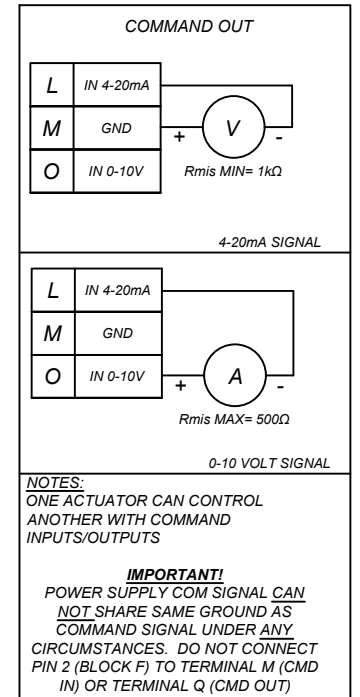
COMMAND OUT

| L | IN 4-20mA |
|---|---|
| M | GND |
| O | IN 0-10V |

+ V -

Rmis MIN= 1kΩ

4-20mA SIGNAL

| L | IN 4-20mA |
|---|---|
| M | GND |
| O | IN 0-10V |

+ A -

Rmis MAX= 500Ω

0-10 VOLT SIGNAL

NOTES:
ONE ACTUATOR CAN CONTROL ANOTHER WITH COMMAND INPUTS/OUTPUTS

IMPORTANT!
POWER SUPPLY COM SIGNAL CAN NOT SHARE SAME GROUND AS COMMAND SIGNAL UNDER ANY CIRCUMSTANCES. DO NOT CONNECT PIN 2 (BLOCK F) TO TERMINAL M (CMD IN) OR TERMINAL Q (CMD OUT)